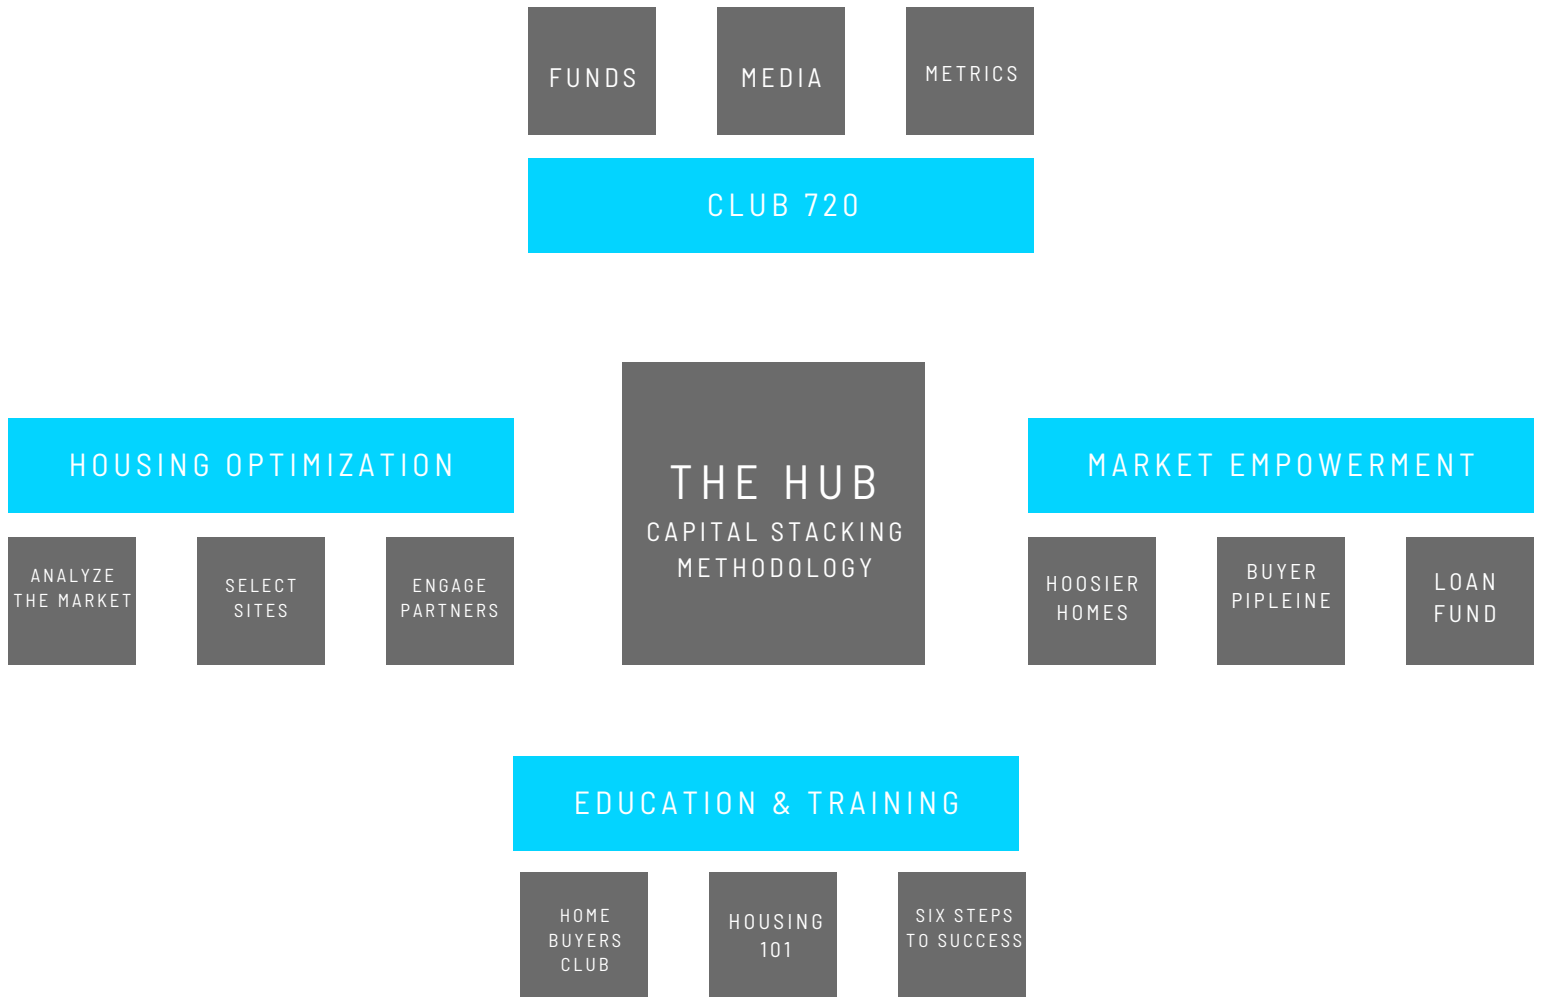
FUNDS

MEDIA

METRICS

CLUB 720

HOUSING OPTIMIZATION

ANALYZE THE MARKET

SELECT SITES

ENGAGE PARTNERS

THE HUB

CAPITAL STACKING METHODOLOGY

MARKET EMPOWERMENT

HOOSIER HOMES

BUYER PIPLEINE

LOAN FUND

EDUCATION & TRAINING

HOME BUYERS CLUB

HOUSING 101

SIX STEPS TO SUCCESS